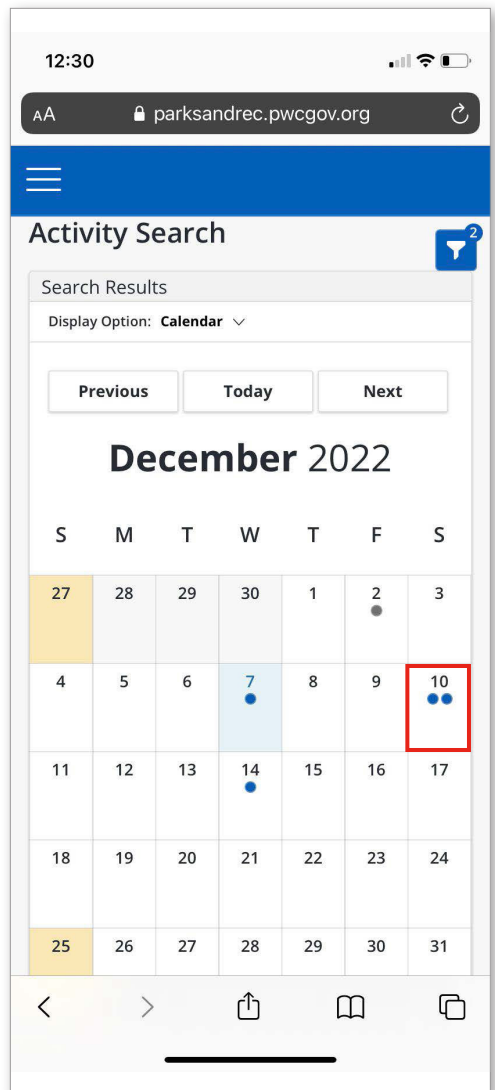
12:30

AA parksandrec.pwcgov.org

Activity Search

2

Search Results

Display Option: Calendar

Previous Today Next

December 2022

| S | M | T | W | T | F | S |
|---|---|---|---|---|---|---|
| 27 | 28 | 29 | 30 | 1 | 2 | 3 |
| 4 | 5 | 6 | 7 | 8 | 9 | 10 |
| 11 | 12 | 13 | 14 | 15 | 16 | 17 |
| 18 | 19 | 20 | 21 | 22 | 23 | 24 |
| 25 | 26 | 27 | 28 | 29 | 30 | 31 |